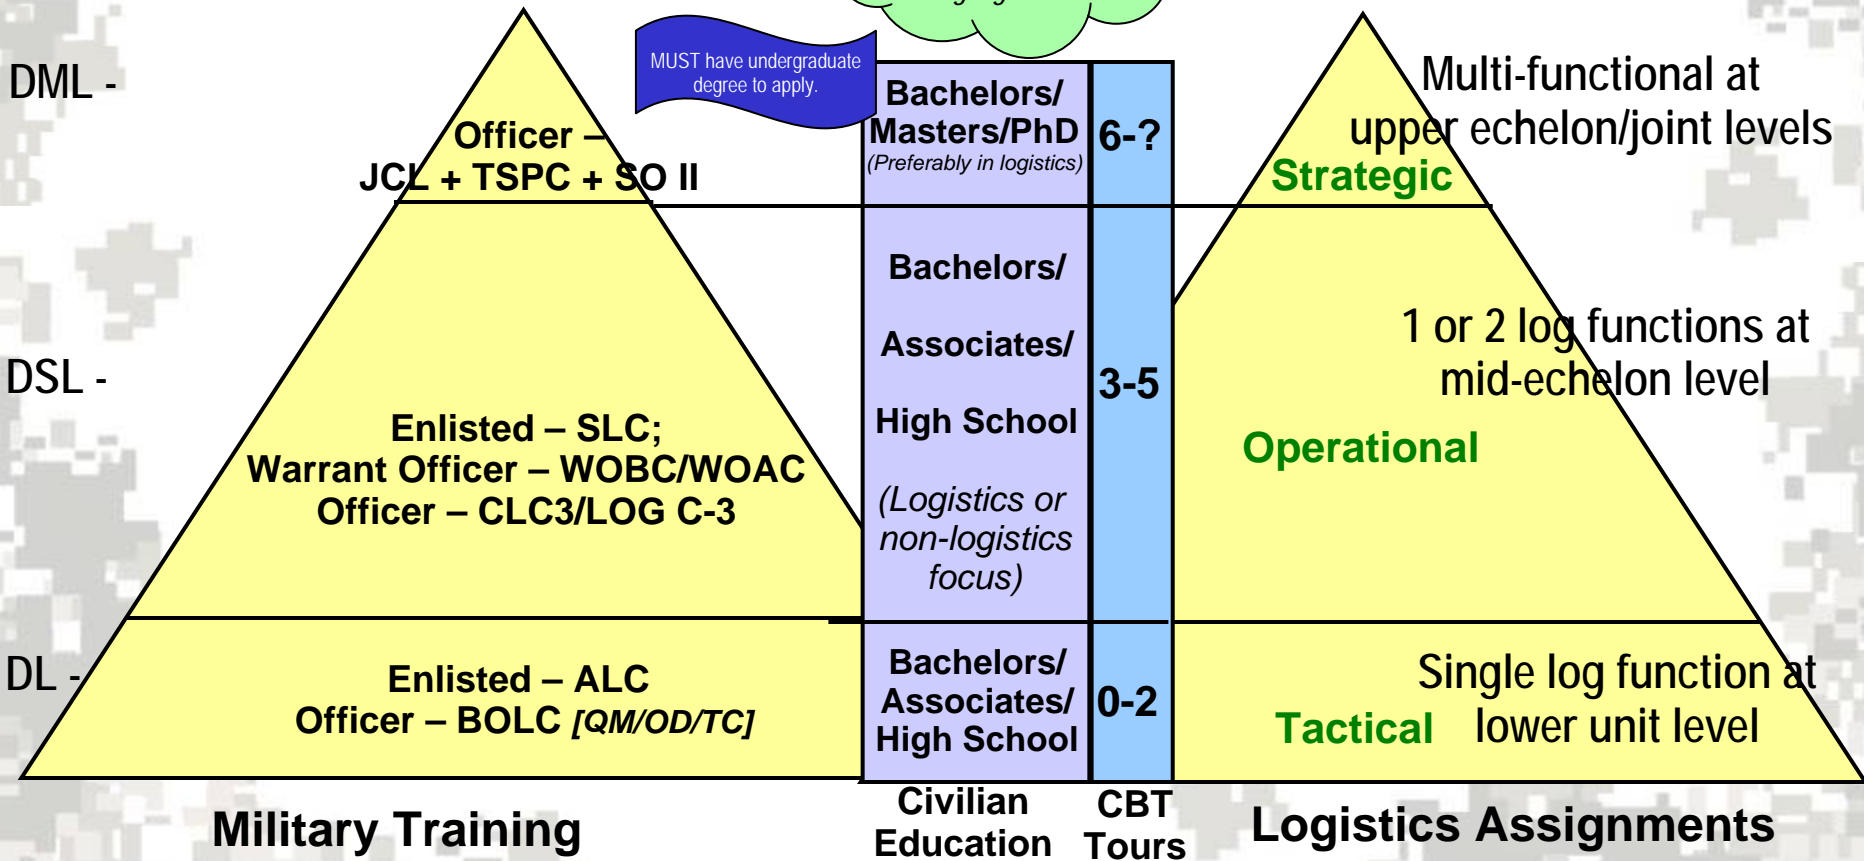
DML -

Officer – JCL + TSPC + SO II

MUST have undergraduate degree to apply.

Bachelors/ Masters/PhD (Preferably in logistics)

6-?

Multi-functional at upper echelon/joint levels

Strategic

DSL -

Enlisted – SLC; Warrant Officer – WOBC/WOAC Officer – CLC3/LOG C-3

Bachelors/

Associates/

High School

(Logistics or non-logistics focus)

3-5

1 or 2 log functions at mid-echelon level

Operational

DL -

Enlisted – ALC Officer – BOLC [QM/OD/TC]

Bachelors/ Associates/ High School

0-2

Single log function at lower unit level

Tactical

Military Training

Civilian Education

CBT Tours

Logistics Assignments